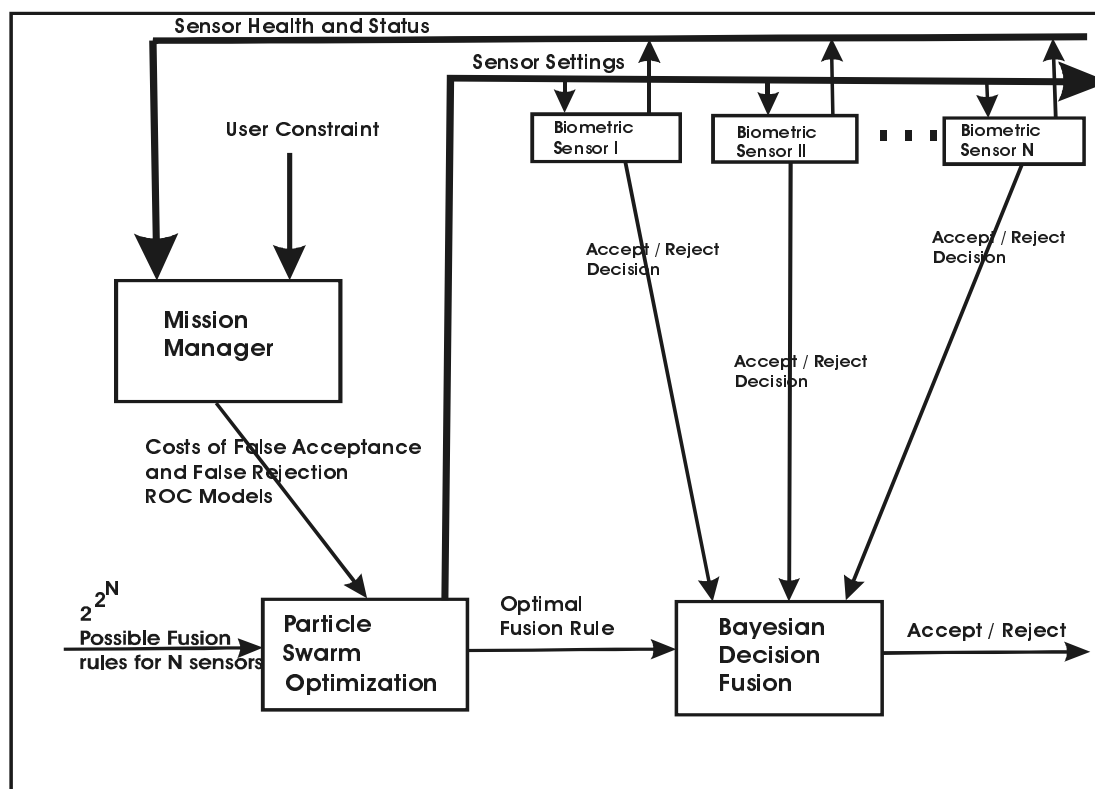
Sensor Health and Status

Sensor Settings

User Constraint

Biometric Sensor I

Biometric Sensor II

. . .

Biometric Sensor N

Accept / Reject Decision

Accept / Reject Decision

Accept / Reject Decision

Mission Manager

Costs of False Acceptance and False Rejection ROC Models

$2^{2^N}$ Possible Fusion rules for N sensors

Particle Swarm Optimization

Optimal Fusion Rule

Bayesian Decision Fusion

Accept / Reject